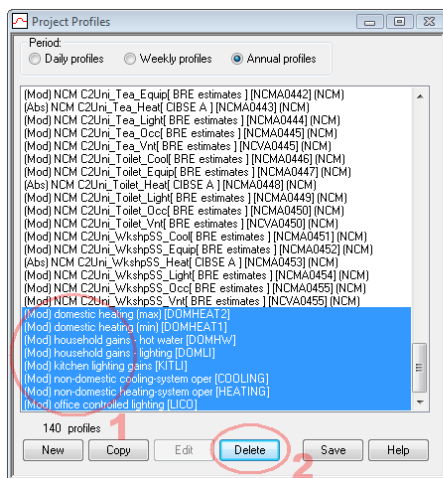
Project Profiles

Period:
Daily profiles
Weekly profiles
Annual profiles

(Mod) NCM C2Uni_Tea_Equip[ BRE estimates ] [NCMA0442] (NCM)
(Abs) NCM C2Uni_Tea_Heat[ CIBSE A ] [NCMA0443] (NCM)
(Mod) NCM C2Uni_Tea_Light[ BRE estimates ] [NCMA0444] (NCM)
(Mod) NCM C2Uni_Tea_Occ[ BRE estimates ] [NCMA0445] (NCM)
(Mod) NCM C2Uni_Tea_Vnt[ BRE estimates ] [NCVA0445] (NCM)
(Mod) NCM C2Uni_Toilet_Cool[ BRE estimates ] [NCMA0446] (NCM)
(Mod) NCM C2Uni_Toilet_Equip[ BRE estimates ] [NCMA0447] (NCM)
(Abs) NCM C2Uni_Toilet_Heat[ CIBSE A ] [NCMA0448] (NCM)
(Mod) NCM C2Uni_Toilet_Light[ BRE estimates ] [NCMA0449] (NCM)
(Mod) NCM C2Uni_Toilet_Occ[ BRE estimates ] [NCMA0450] (NCM)
(Mod) NCM C2Uni_Toilet_Vnt[ BRE estimates ] [NCVA0450] (NCM)
(Mod) NCM C2Uni_WkshpSS_Cool[ BRE estimates ] [NCMA0451] (NCM)
(Mod) NCM C2Uni_WkshpSS_Equip[ BRE estimates ] [NCMA0452] (NCM)
(Abs) NCM C2Uni_WkshpSS_Heat[ CIBSE A ] [NCMA0453] (NCM)
(Mod) NCM C2Uni_WkshpSS_Light[ BRE estimates ] [NCMA0454] (NCM)
(Mod) NCM C2Uni_WkshpSS_Occ[ BRE estimates ] [NCMA0455] (NCM)
(Mod) NCM C2Uni_WkshpSS_Vnt[ BRE estimates ] [NCVA0455] (NCM)
(Mod) domestic heating (max) [DOMHEAT2]
(Mod) domestic heating (min) [DOMHEAT1]
(Mod) household gains - hot water [DOMHW]
(Mod) household gains - lighting [DOMLI]
(Mod) kitchen lighting gains [KITLI]
(Mod) non-domestic cooling-system oper [COOLING]
(Mod) non-domestic heating-system oper [HEATING]
(Mod) office controlled lighting [LICO]

140 profiles
1
New
Copy
Edit
Delete
2
Save
Help